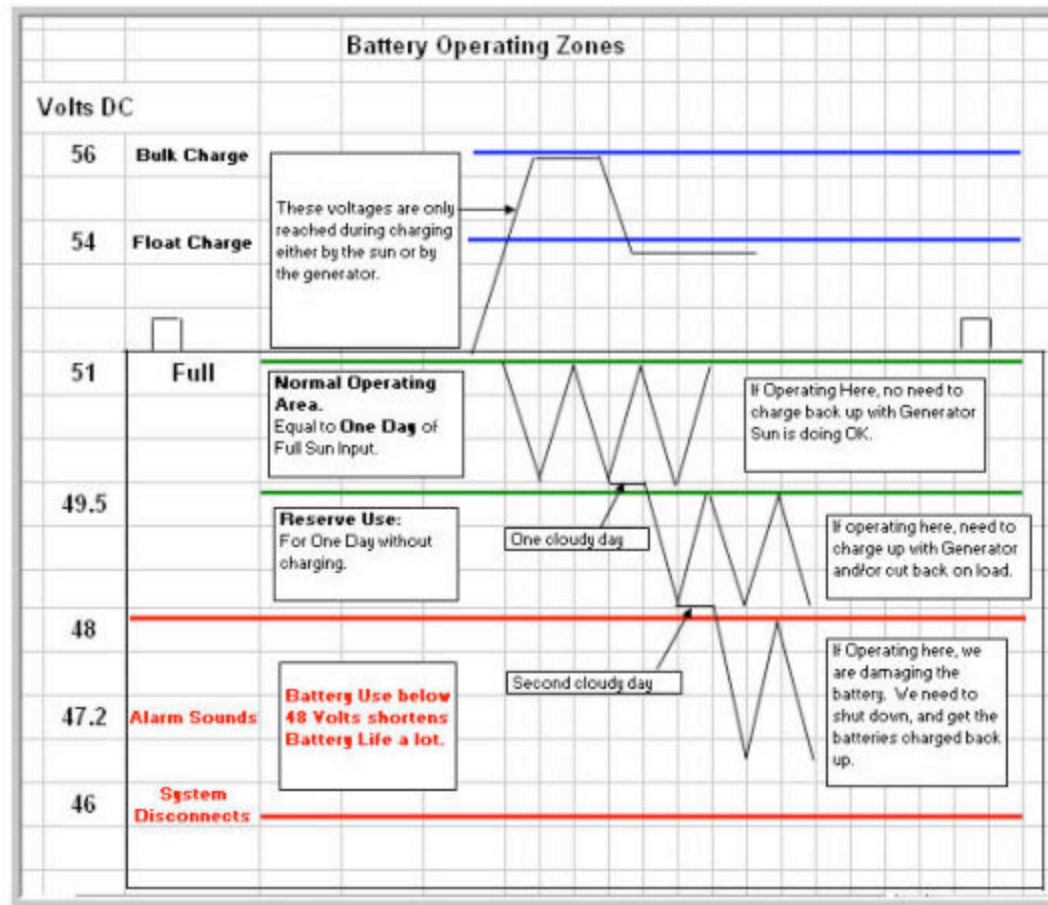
Battery Operating Zones

Volts DC

56 Bulk Charge

These voltages are only reached during charging either by the sun or by the generator.

54 Float Charge

51 Full

Normal Operating Area.
Equal to One Day of Full Sun Input.

If Operating Here, no need to charge back up with Generator Sun is doing OK.

49.5

Reserve Use:
For One Day without charging.

One cloudy day

If operating here, need to charge up with Generator and/or cut back on load.

48

Second cloudy day

Battery Use below 48 Volts shortens Battery Life a lot.

If Operating here, we are damaging the battery. We need to shut down, and get the batteries charged back up.

47.2 Alarm Sounds

46 System Disconnects